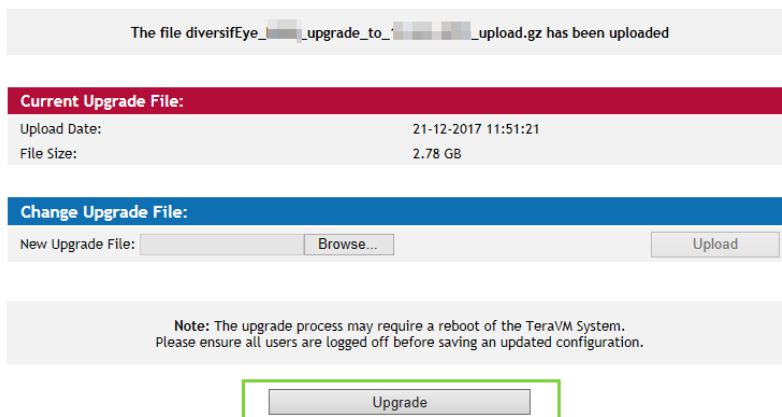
The file diversifEye_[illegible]_upgrade_to_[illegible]_upload.gz has been uploaded

Current Upgrade File:

| Upload Date: | 21-12-2017 11:51:21 |
|---|---|
| File Size: | 2.78 GB |

Change Upgrade File:

New Upgrade File: Browse... Upload

Note: The upgrade process may require a reboot of the TeraVM System.
Please ensure all users are logged off before saving an updated configuration.

Upgrade